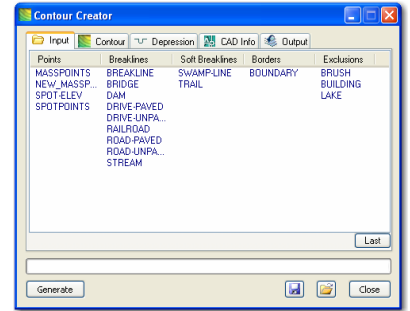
Contour Creator

Input | Contour | Depression | CAD Info | Output

| Points | Breaklines | Soft Breaklines | Borders | Exclusions |
|---|---|---|---|---|
| MASSPOINTS | BREAKLINE | SWAMP-LINE | BOUNDARY | BRUSH |
| NEW_MASSP... | BRIDGE | TRAIL | | BUILDING |
| SPOT-ELEV | DAM | | | LAKE |
| SPOTPOINTS | DRIVE-PAVED | | | |
| | DRIVE-UNPA... | | | |
| | RAILROAD | | | |
| | ROAD-PAVED | | | |
| | ROAD-UNPA... | | | |
| | STREAM | | | |

Last

Generate

Close